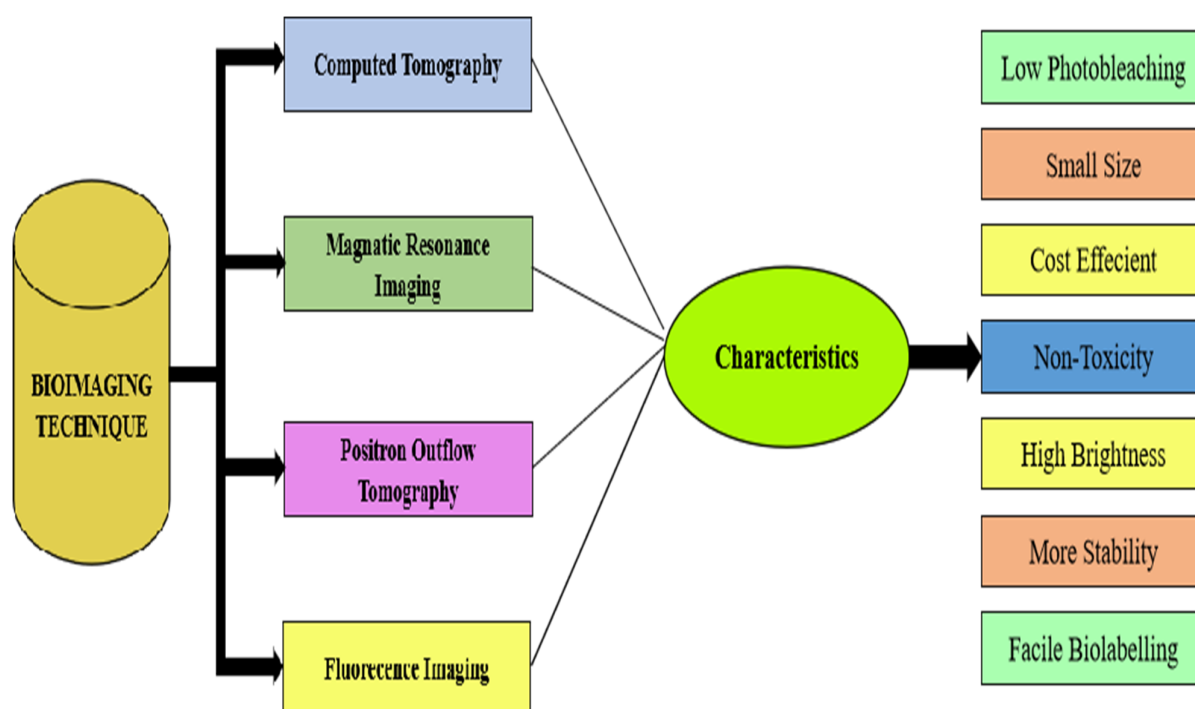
BIOIMAGING TECHNIQUE

Computed Tomography

Magnatic Resonance Imaging

Positron Outflow Tomography

Fluorecence Imaging

Characteristics

Low Photobleaching

Small Size

Cost Effecient

Non-Toxicity

High Brightness

More Stability

Facile Biolabelling